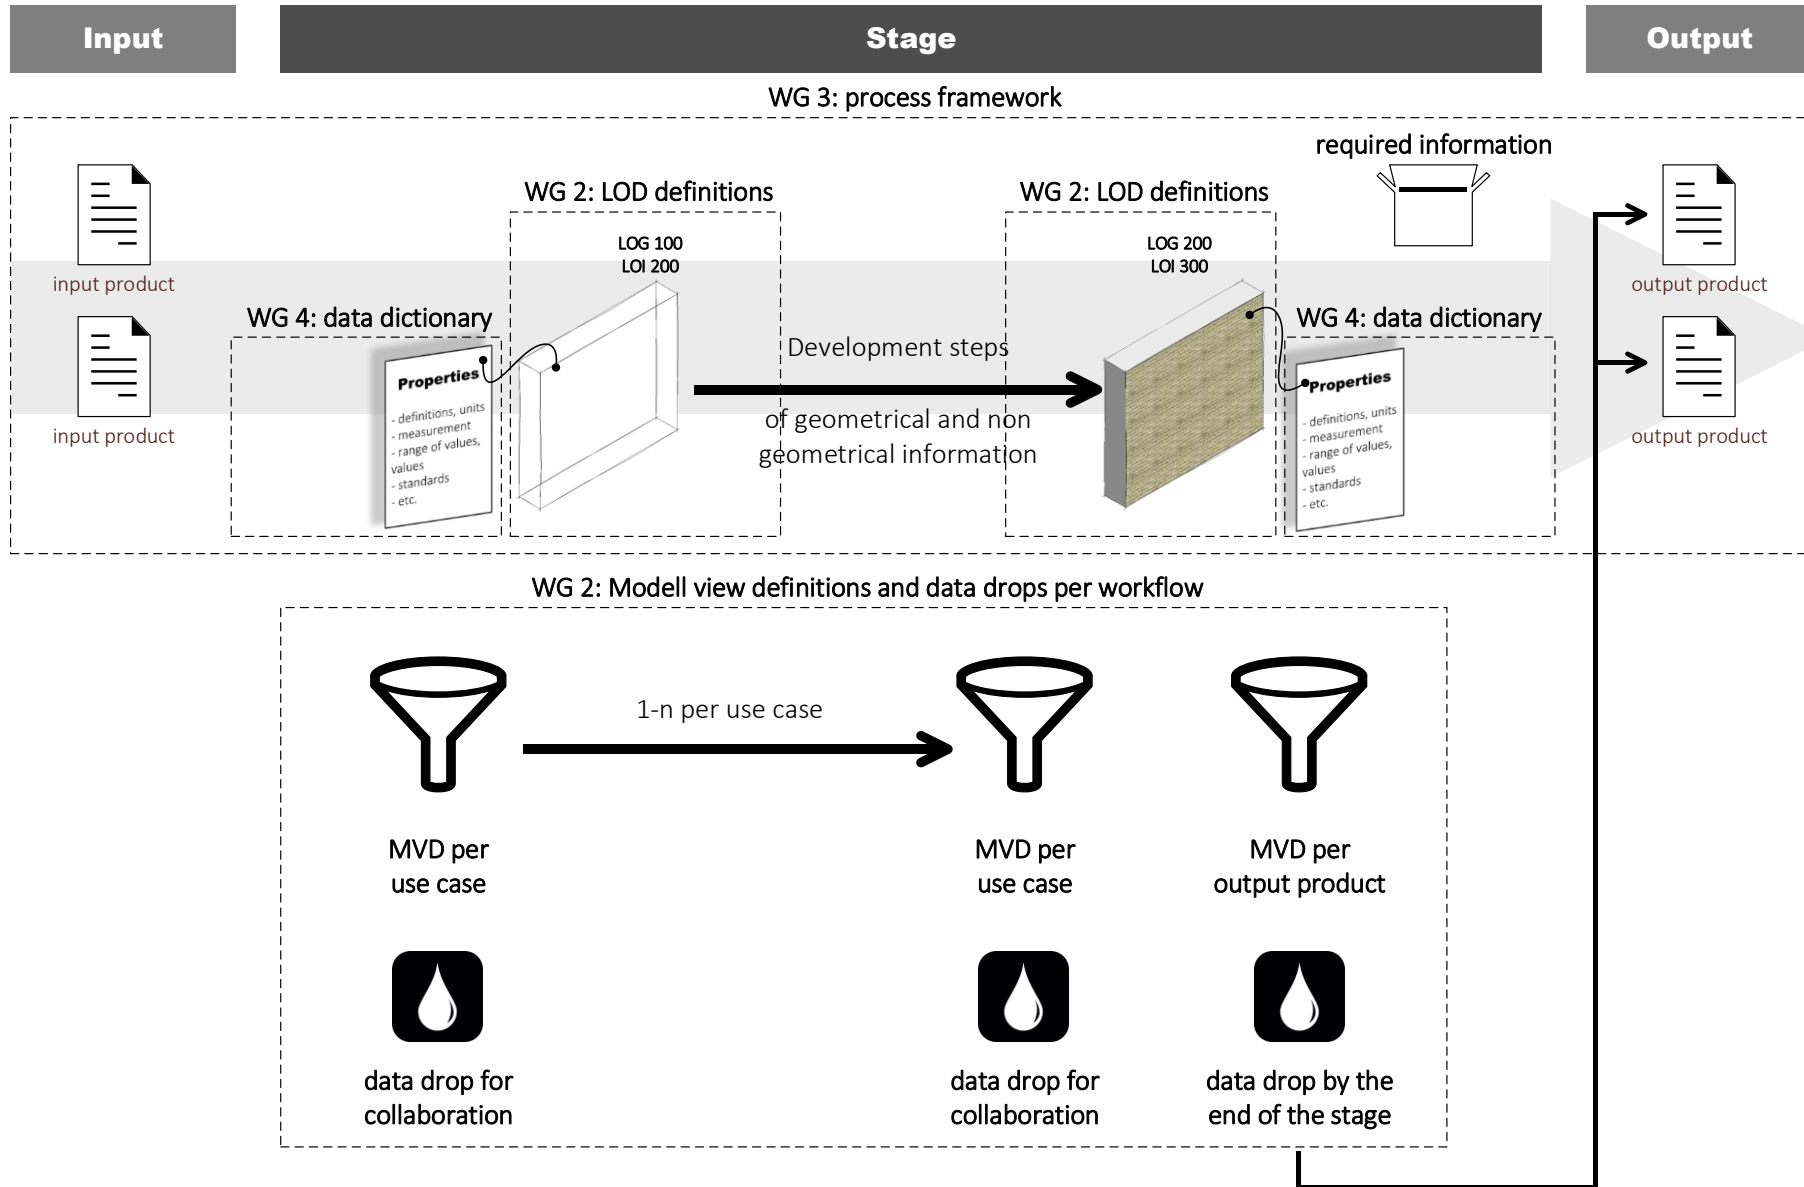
Input

Stage

Output

WG 3: process framework

required information

input product

input product

WG 2: LOD definitions

LOG 100
LOI 200

WG 2: LOD definitions

LOG 200
LOI 300

output product

output product

WG 4: data dictionary

Properties
- definitions, units
- measurement
- range of values, values
- standards
- etc.

Development steps

of geometrical and non geometrical information

WG 4: data dictionary

Properties
- definitions, units
- measurement
- range of values, values
- standards
- etc.

WG 2: Modell view definitions and data drops per workflow

1-n per use case

MVD per use case

MVD per use case

MVD per output product

data drop for collaboration

data drop for collaboration

data drop by the end of the stage